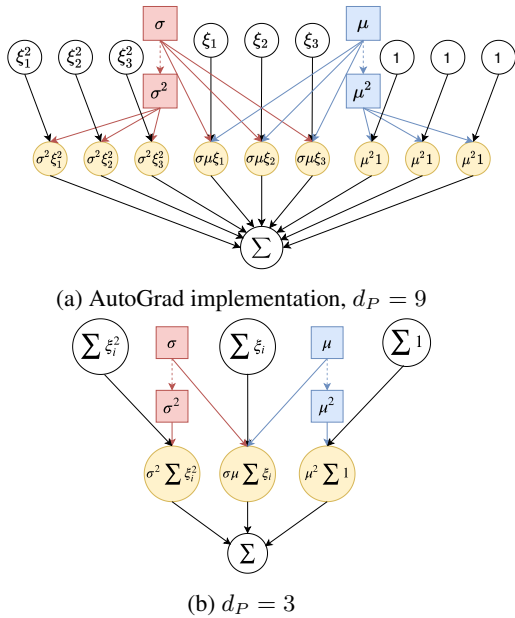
$\sigma$

$\mu$

$\xi_1^2$ $\xi_2^2$ $\xi_3^2$ $\xi_1$ $\xi_2$ $\xi_3$ 1 1 1

$\sigma^2$

$\mu^2$

$\sigma^2\xi_1^2$ $\sigma^2\xi_2^2$ $\sigma^2\xi_3^2$ $\sigma\mu\xi_1$ $\sigma\mu\xi_2$ $\sigma\mu\xi_3$ $\mu^2 1$ $\mu^2 1$ $\mu^2 1$

$\sum$

(a) AutoGrad implementation, $d_P = 9$

$\sum \xi_i^2$ $\sigma$ $\sum \xi_i$ $\mu$ $\sum 1$

$\sigma^2$

$\mu^2$

$\sigma^2 \sum \xi_i^2$ $\sigma\mu \sum \xi_i$ $\mu^2 \sum 1$

$\sum$

(b) $d_P = 3$